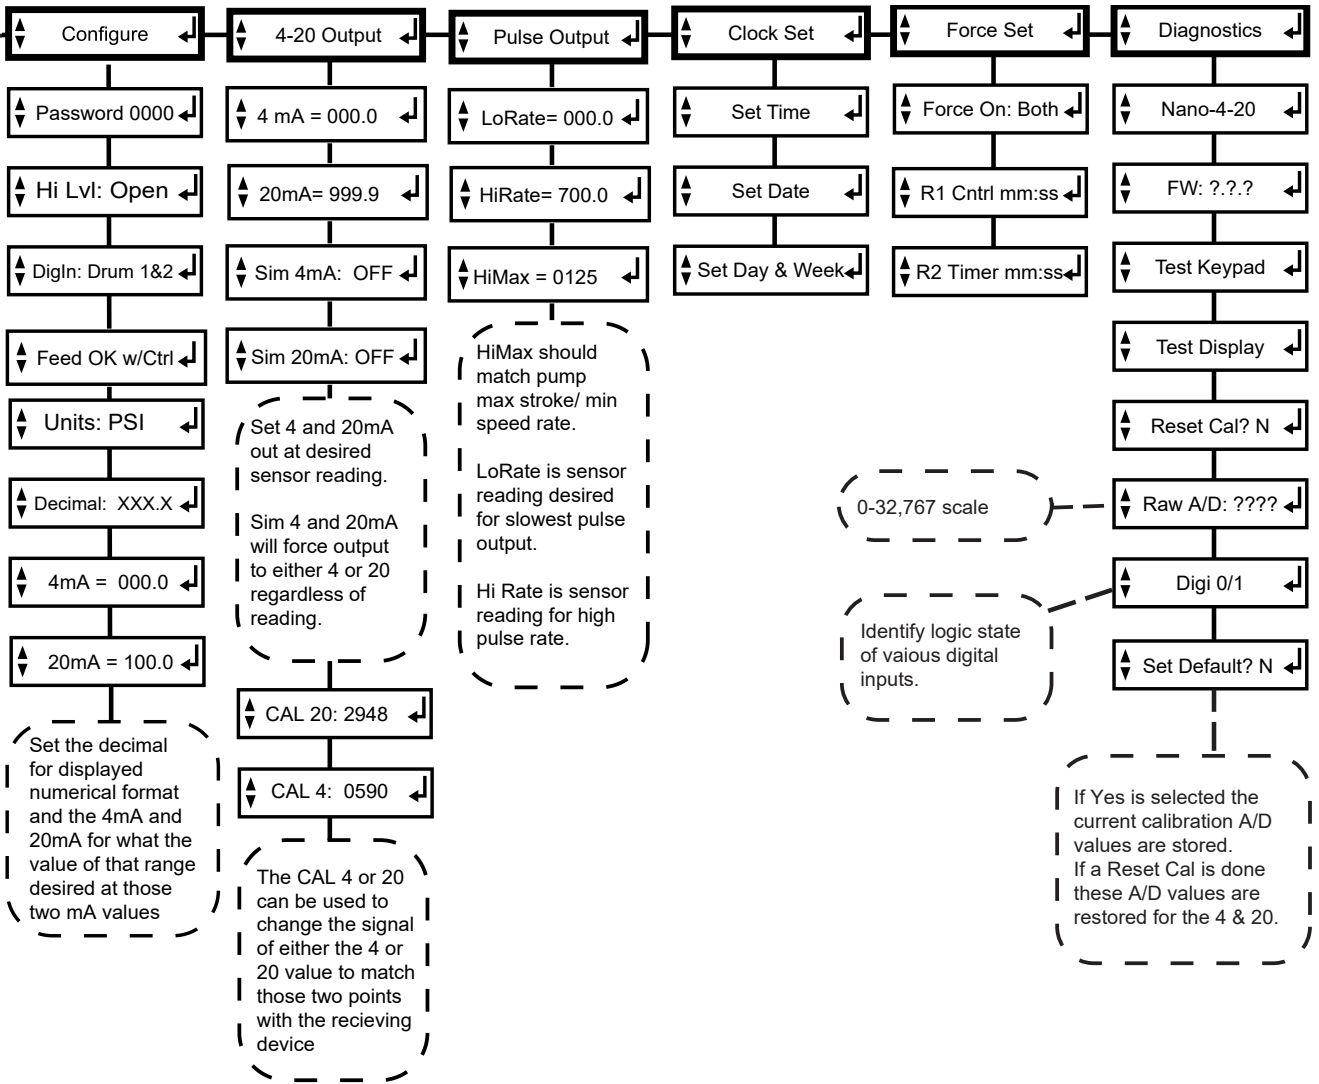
Configure

Password 0000

Hi Lvl: Open

DigIn: Drum 1&2

Feed OK w/Ctrl

Units: PSI

Decimal: XXX.X

4mA = 000.0

20mA = 100.0

Set the decimal for displayed numerical format and the 4mA and 20mA for what the value of that range desired at those two mA values

4-20 Output

4 mA = 000.0

20mA= 999.9

Sim 4mA: OFF

Sim 20mA: OFF

Set 4 and 20mA out at desired sensor reading.

Sim 4 and 20mA will force output to either 4 or 20 regardless of reading.

CAL 20: 2948

CAL 4: 0590

The CAL 4 or 20 can be used to change the signal of either the 4 or 20 value to match those two points with the recieving device

Pulse Output

LoRate= 000.0

HiRate= 700.0

HiMax = 0125

HiMax should match pump max stroke/ min speed rate.

LoRate is sensor reading desired for slowest pulse output.

Hi Rate is sensor reading for high pulse rate.

Clock Set

Set Time

Set Date

Set Day & Week

Force Set

Force On: Both

R1 Cntrl mm:ss

R2 Timer mm:ss

Diagnostics

Nano-4-20

FW: ?.?.?

Test Keypad

Test Display

Reset Cal? N

0-32,767 scale

Raw A/D: ????

Digi 0/1

Identify logic state of vaious digital inputs.

Set Default? N

If Yes is selected the current calibration A/D values are stored.
If a Reset Cal is done these A/D values are restored for the 4 & 20.